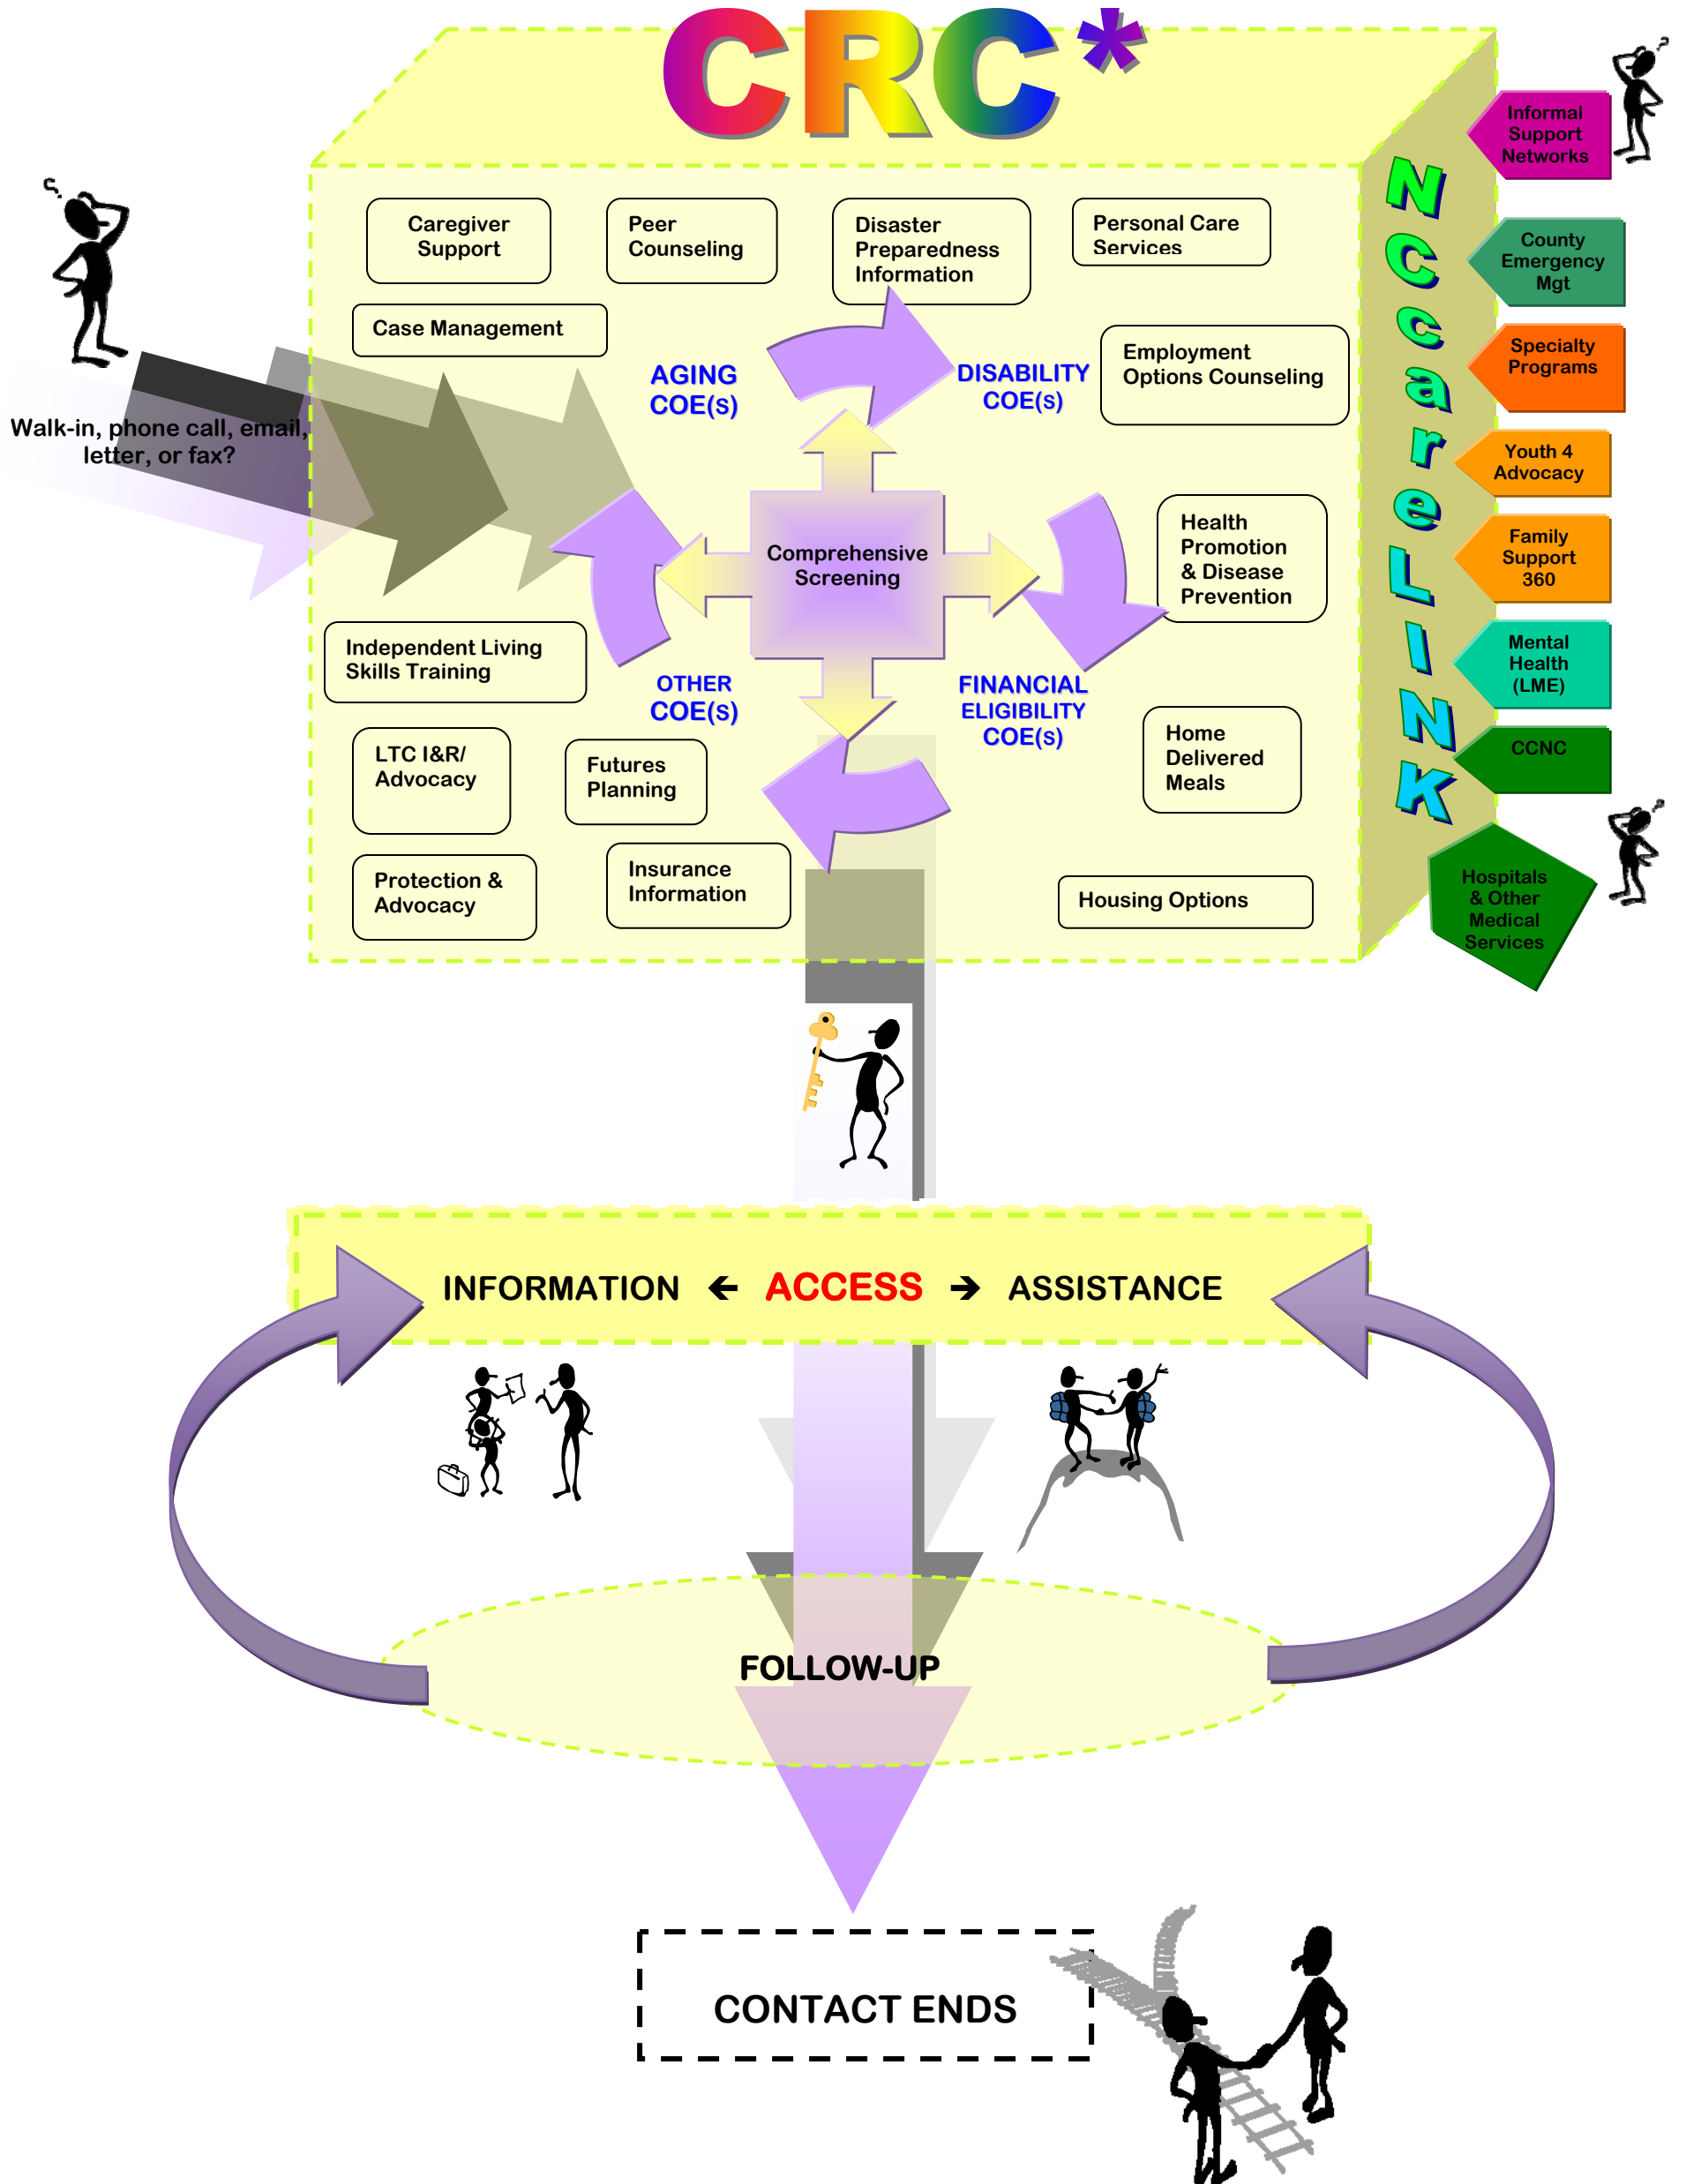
CRC*

Walk-in, phone call, email, letter, or fax?

Caregiver Support

Peer Counseling

Disaster Preparedness Information

Personal Care Services

Case Management

AGING COE(s)

DISABILITY COE(s)

Employment Options Counseling

Comprehensive Screening

Health Promotion & Disease Prevention

Independent Living Skills Training

OTHER COE(s)

FINANCIAL ELIGIBILITY COE(s)

LTC I&R/ Advocacy

Futures Planning

Home Delivered Meals

Protection & Advocacy

Insurance Information

Housing Options

NCcareLINK

Informal Support Networks

County Emergency Mgt

Specialty Programs

Youth 4 Advocacy

Family Support 360

Mental Health (LME)

CCNC

Hospitals & Other Medical Services

INFORMATION ← ACCESS → ASSISTANCE

FOLLOW-UP

CONTACT ENDS